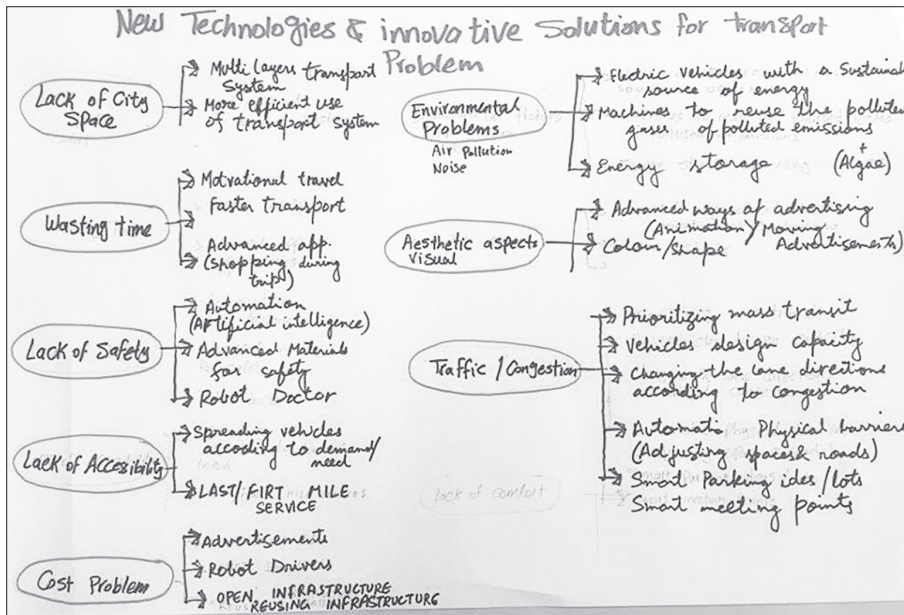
New Technologies & innovative Solutions for transport Problem

Lack of City Space
Multi layers transport System
More efficient use of transport system

Wasting time
Motivational travel
Faster transport
Advanced app. (shopping during trips)

Lack of Safety
Automation (Artificial intelligence)
Advanced Materials for safety
Robot Doctor

Lack of Accesibility
Spreading vehicles according to demand/need
LAST/FIRT MILE SERVICE

Cost Problem
Advertisements
Robot Drivers
OPEN INFRASTRUCTURE
REUSING INFRASTRUCTURE

Environmental Problems
Air Pollution
Noise
Electric Vehicles with a Sustainab source of energy
Machines to reuse the polluted gases of polluted emissions
Energy storage (Algae)

Aesthetic aspects
Visual
Advanced ways of advertising (Animation) Moving Advertisements)
Colour/Shape

Traffic / Congestion
Prioritizing mass transit
Vehicles design capacity
Changing the lane directions according to congestion
Automatic Physical barrier (Adjusting spaces & roads)
Smart Parking ides / lots
Smart meeting points

lack of comfort